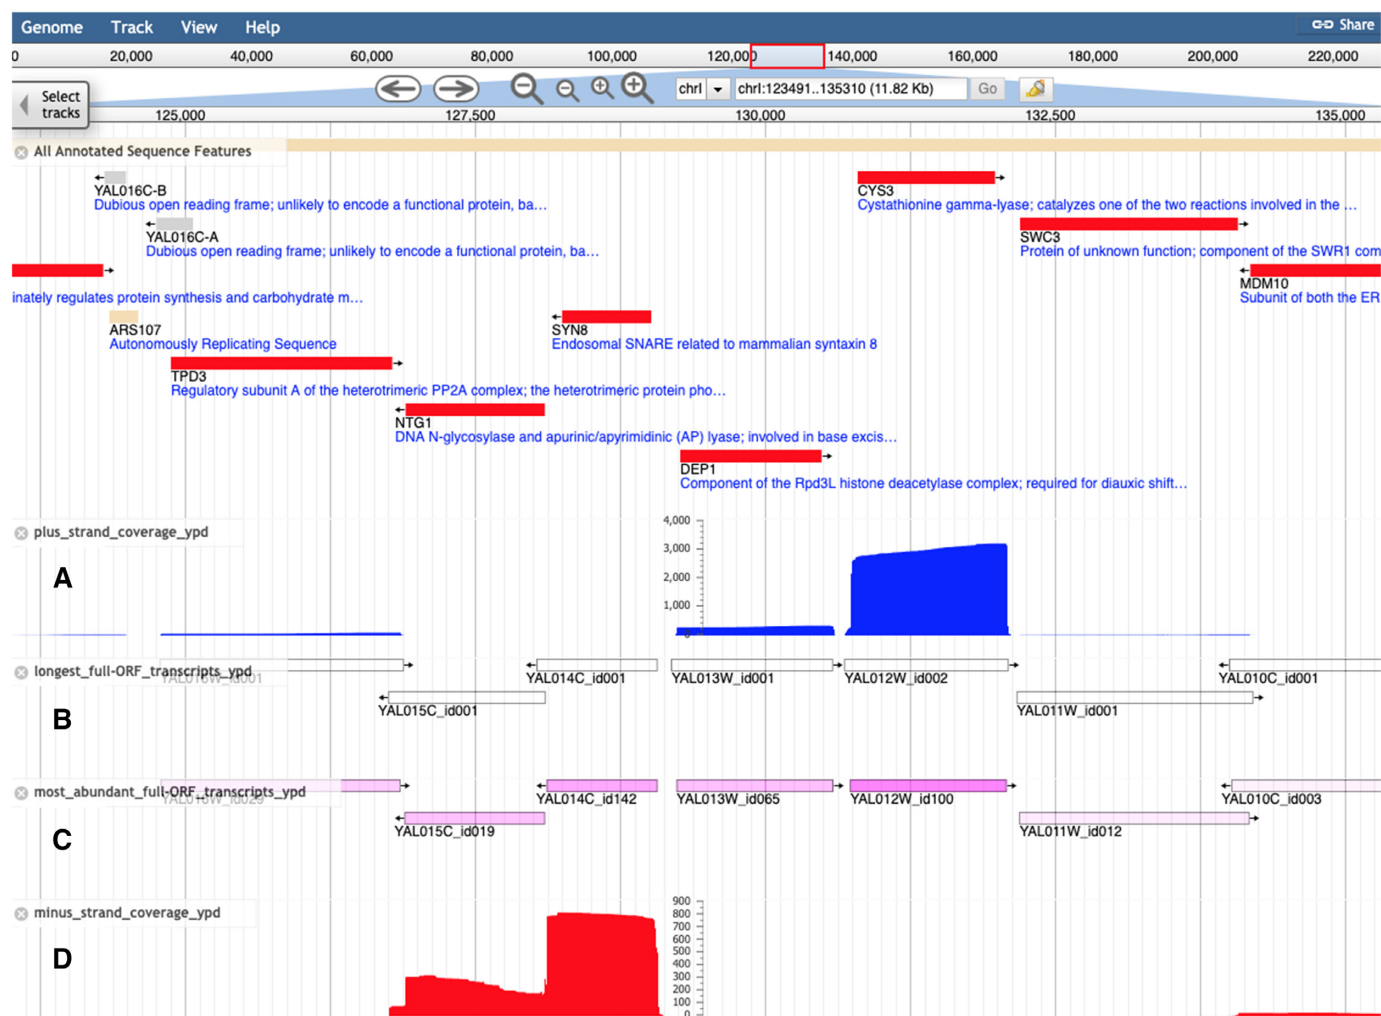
Genome Track View Help Share

0 20,000 40,000 60,000 80,000 100,000 120,000 140,000 160,000 180,000 200,000 220,000

Select tracks

chrI chrI:123491..135310 (11.82 Kb) Go

125,000 127,500 130,000 132,500 135,000

All Annotated Sequence Features

YAL016C-B
Dubious open reading frame; unlikely to encode a functional protein, ba...

CYS3
Cystathionine gamma-lyase; catalyzes one of the two reactions involved in the ...

YAL016C-A
Dubious open reading frame; unlikely to encode a functional protein, ba...

SWC3
Protein of unknown function; component of the SWR1 com

inately regulates protein synthesis and carbohydrate m...

MDM10
Subunit of both the ER

ARS107
Autonomously Replicating Sequence

SYN8
Endosomal SNARE related to mammalian syntaxin 8

TPD3
Regulatory subunit A of the heterotrimeric PP2A complex; the heterotrimeric protein pho...

NTG1
DNA N-glycosylase and apurinic/apyrimidinic (AP) lyase; involved in base excis...

DEP1
Component of the Rpd3L histone deacetylase complex; required for diauxic shift...

plus_strand_coverage_ypd

A

4,000
3,000
2,000
1,000
0

longest_full-ORF_transcripts_ypd

YAL016W_id001 YAL014C_id001 YAL013W_id001 YAL012W_id002 YAL010C_id001

B

YAL015C_id001 YAL011W_id001

most_abundant_full-ORF_transcripts_ypd

YAL016W_id029 YAL014C_id142 YAL013W_id065 YAL012W_id100 YAL010C_id003

C

YAL015C_id019 YAL011W_id012

minus_strand_coverage_ypd

D

900
800
700
600
500
400
300
200
100
0